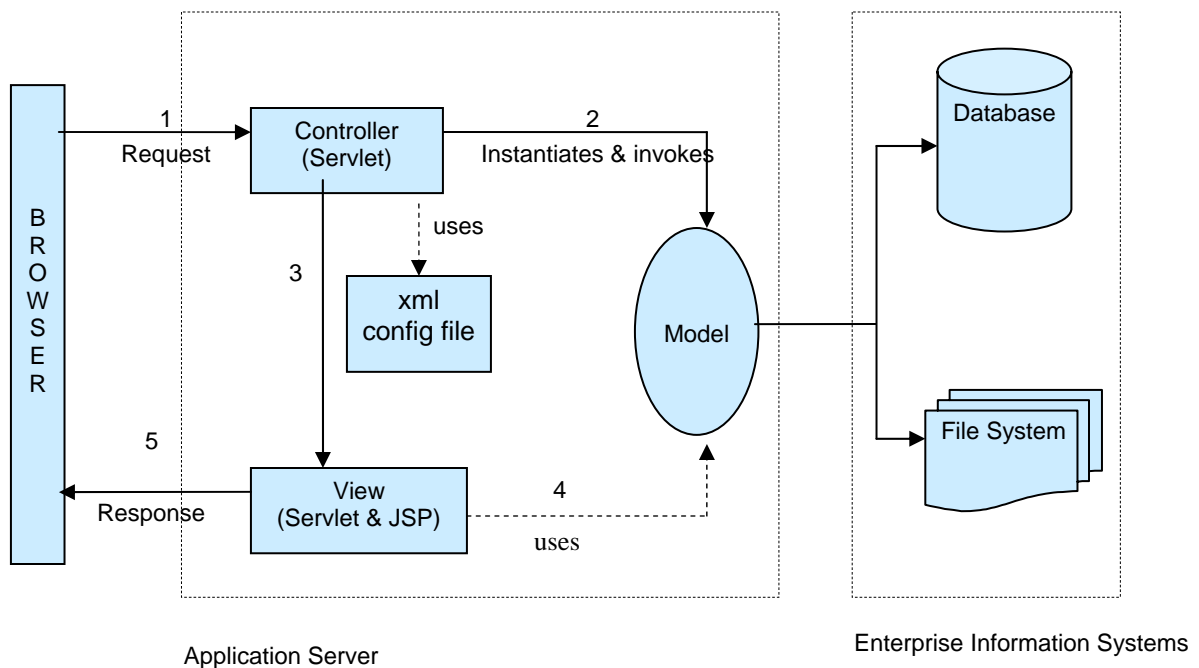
BROWSER

1
Request

Controller
(Servlet)

2
Instantiates & invokes

uses

3

xml
config file

Model

Database

File System

5
Response

View
(Servlet & JSP)

4
uses

Application Server

Enterprise Information Systems